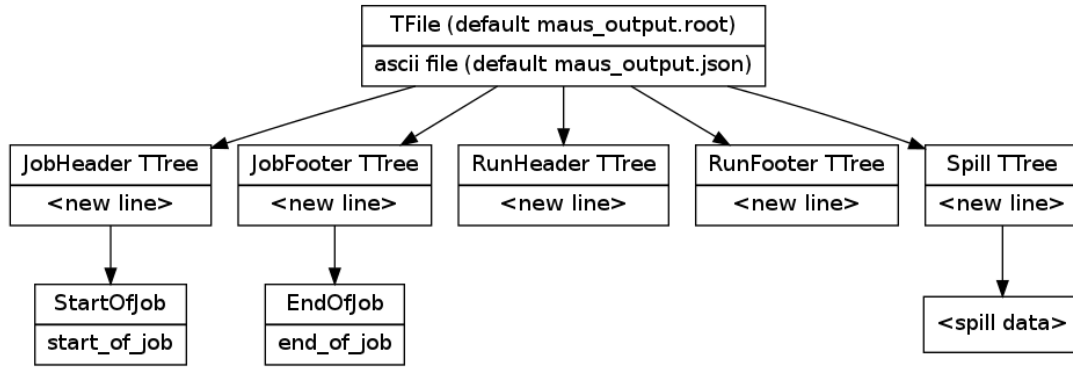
TFile (default maus_output.root)
ascii file (default maus_output.json)

JobHeader TTree
<new line>

JobFooter TTree
<new line>

RunHeader TTree
<new line>

RunFooter TTree
<new line>

Spill TTree
<new line>

StartOfJob
start_of_job

EndOfJob
end_of_job

<spill data>